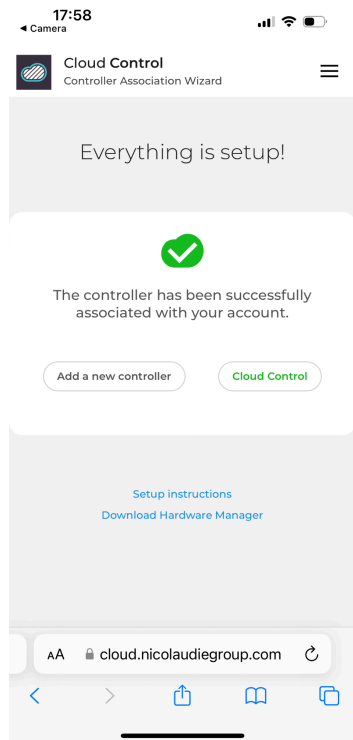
17:58
◀ Camera

Cloud Control
Controller Association Wizard

Everything is setup!

The controller has been successfully associated with your account.

Add a new controller

Cloud Control

Setup instructions
Download Hardware Manager

AA cloud.nicolaudiegroup.com